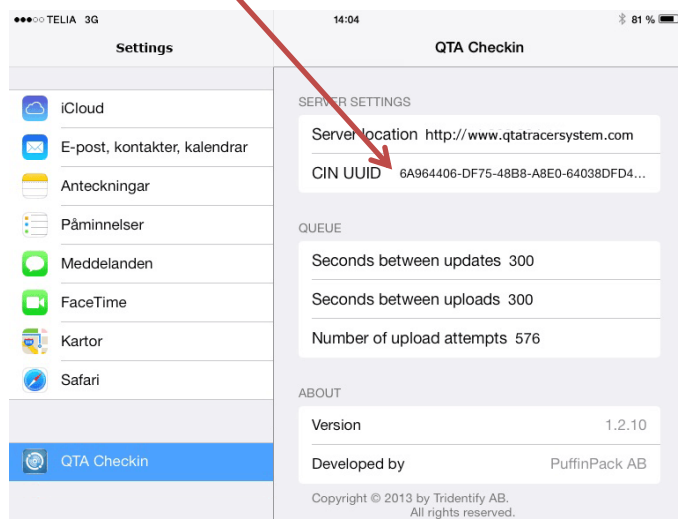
●●●○○ TELIA 3G
14:04
81 %

Settings

iCloud
E-post, kontakter, kalendrar
Anteckningar
Påminnelser
Meddelanden
FaceTime
Kartor
Safari

QTA Checkin

QTA Checkin

SERVER SETTINGS
Server location http://www.qtatracersystem.com
CIN UUID 6A964406-DF75-48B8-A8E0-64038DFD4...

QUEUE
Seconds between updates 300
Seconds between uploads 300
Number of upload attempts 576

ABOUT
Version 1.2.10
Developed by PuffinPack AB

Copyright © 2013 by Tridentify AB.
All rights reserved.